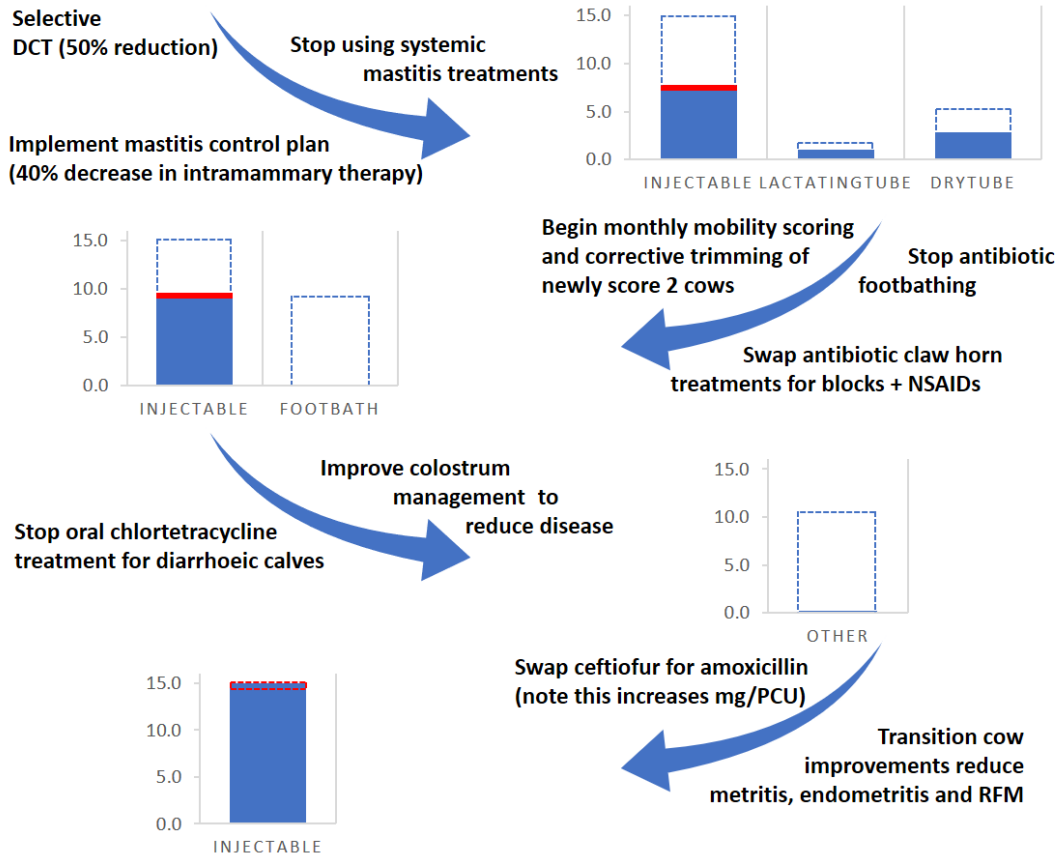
Selective
DCT (50% reduction)

Stop using systemic
mastitis treatments

Implement mastitis control plan
(40% decrease in intramammary therapy)

15.0
10.0
5.0
0.0
INJECTABLE LACTATINGTUBE DRYTUBE

Begin monthly mobility scoring
and corrective trimming of
newly score 2 cows

Stop antibiotic
footbathing

Swap antibiotic claw horn
treatments for blocks + NSAIDs

15.0
10.0
5.0
0.0
INJECTABLE FOOTBATH

Improve colostrum
management to
reduce disease

Stop oral chlortetracycline
treatment for diarrhoeic calves

15.0
10.0
5.0
0.0
OTHER

Swap ceftiofur for amoxicillin
(note this increases mg/PCU)

Transition cow
improvements reduce
metritis, endometritis and RFM

15.0
10.0
5.0
0.0
INJECTABLE